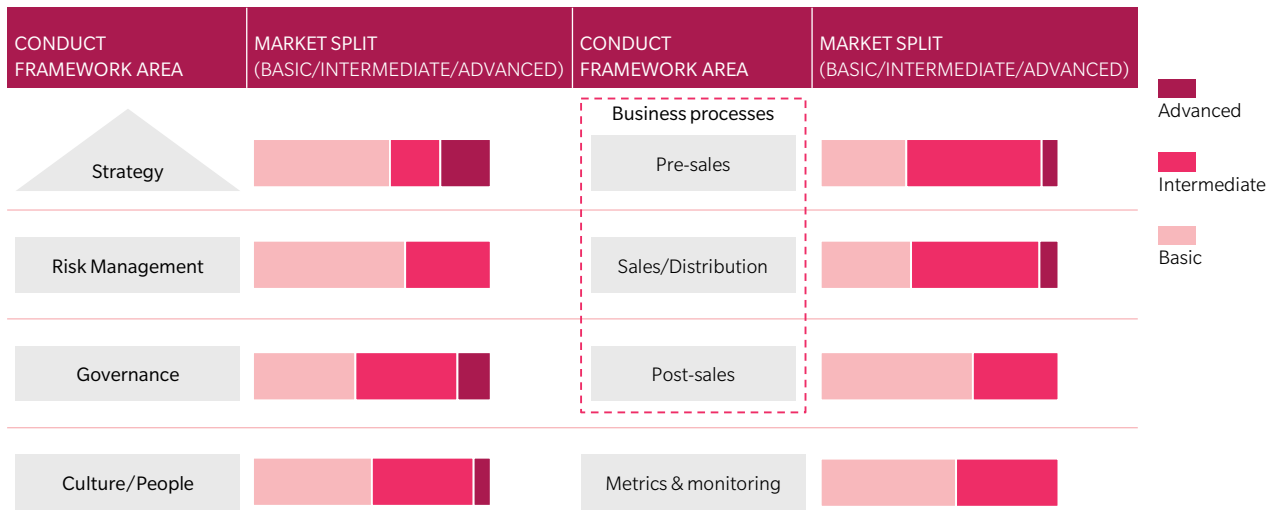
| CONDUCT FRAMEWORK AREA | MARKET SPLIT (BASIC/INTERMEDIATE/ADVANCED) | CONDUCT FRAMEWORK AREA | MARKET SPLIT (BASIC/INTERMEDIATE/ADVANCED) |
|---|---|---|---|
| | | Business processes | |
| Strategy | | Pre-sales | |
| Risk Management | | Sales/Distribution | |
| Governance | | Post-sales | |
| Culture/People | | Metrics & monitoring | |

Advanced

Intermediate

Basic